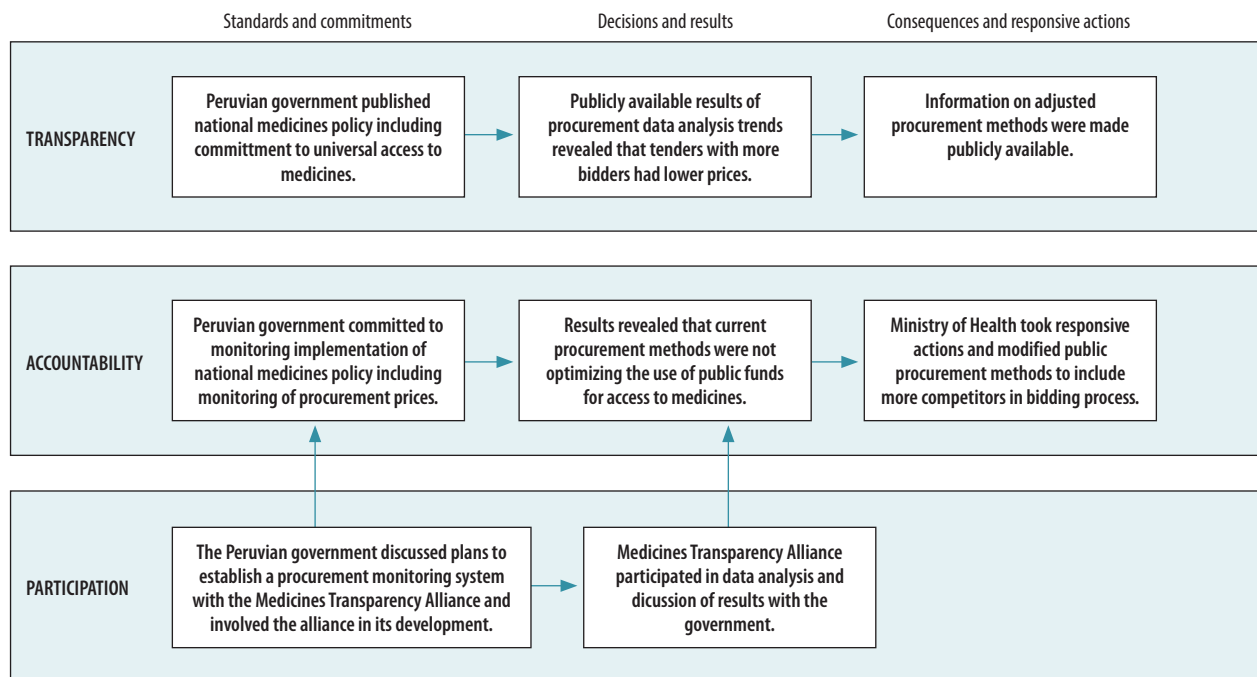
Standards and commitments

Decisions and results

Consequences and responsive actions

TRANSPARENCY

Peruvian government published national medicines policy including committment to universal access to medicines.

Publicly available results of procurement data analysis trends revealed that tenders with more bidders had lower prices.

Information on adjusted procurement methods were made publicly available.

ACCOUNTABILITY

Peruvian government committed to monitoring implementation of national medicines policy including monitoring of procurement prices.

Results revealed that current procurement methods were not optimizing the use of public funds for access to medicines.

Ministry of Health took responsive actions and modified public procurement methods to include more competitors in bidding process.

PARTICIPATION

The Peruvian government discussed plans to establish a procurement monitoring system with the Medicines Transparency Alliance and involved the alliance in its development.

Medicines Transparency Alliance participated in data analysis and dicussion of results with the government.